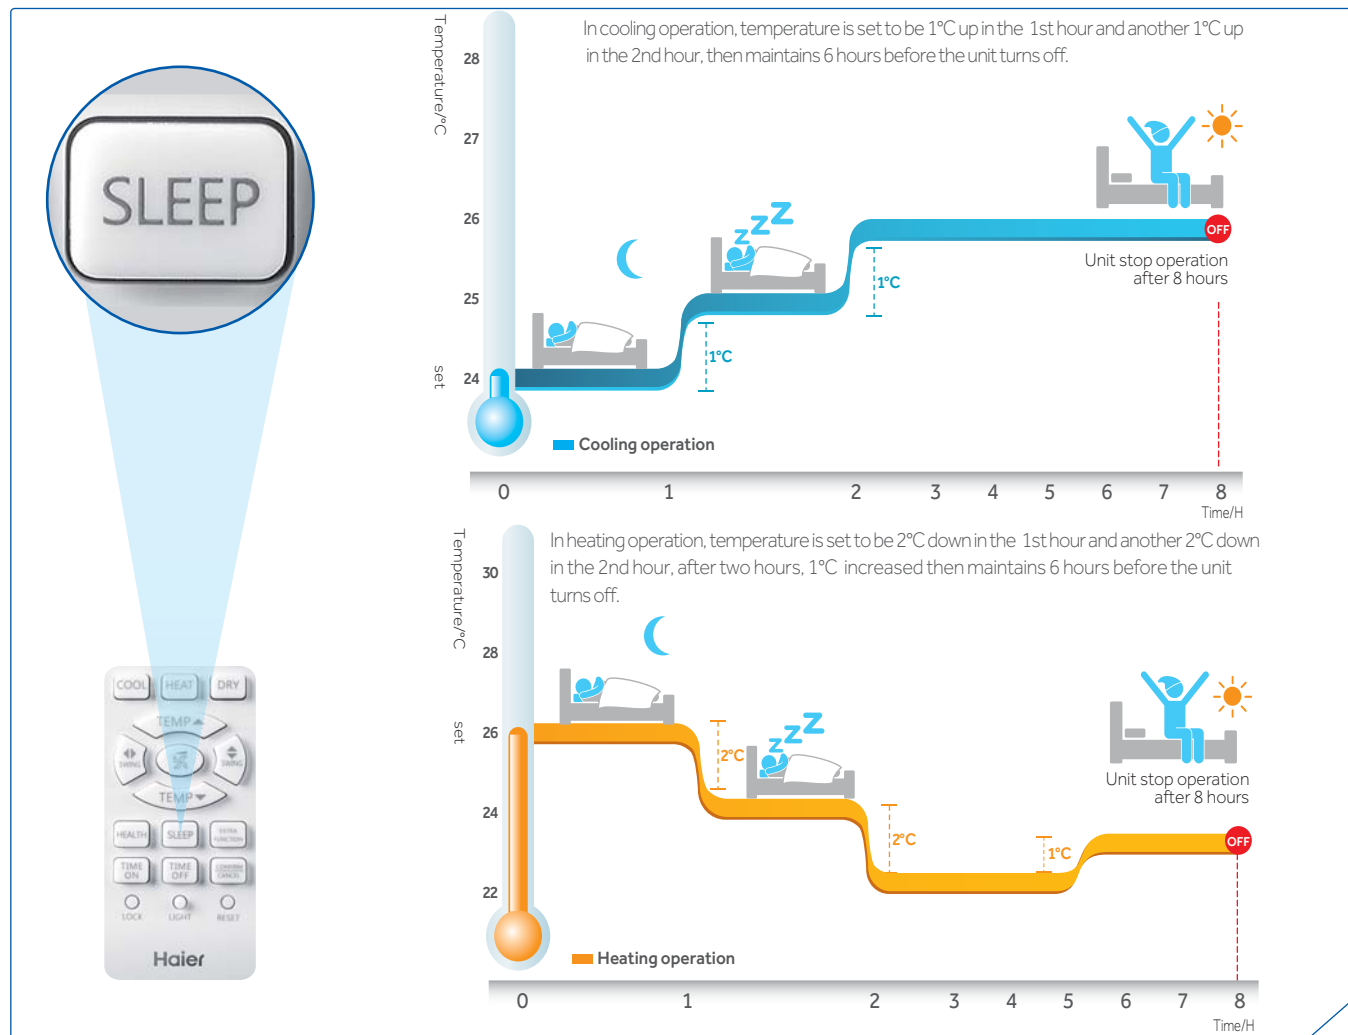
SLEEP

COOL HEAT DRY
TEMP
SWING SWING
TEMP
HEALTH SLEEP EXTRA FUNCTION
TIME ON TIME OFF CONFIRM CANCEL
LOCK LIGHT RESET
Haier

In cooling operation, temperature is set to be 1°C up in the 1st hour and another 1°C up in the 2nd hour, then maintains 6 hours before the unit turns off.

Temperature/°C
set
28
27
26
25
24
1°C
1°C
OFF
Unit stop operation after 8 hours
Cooling operation
0 1 2 3 4 5 6 7 8
Time/H

In heating operation, temperature is set to be 2°C down in the 1st hour and another 2°C down in the 2nd hour, after two hours, 1°C increased then maintains 6 hours before the unit turns off.

Temperature/°C
set
30
28
26
24
22
2°C
2°C
1°C
OFF
Unit stop operation after 8 hours
Heating operation
0 1 2 3 4 5 6 7 8
Time/H